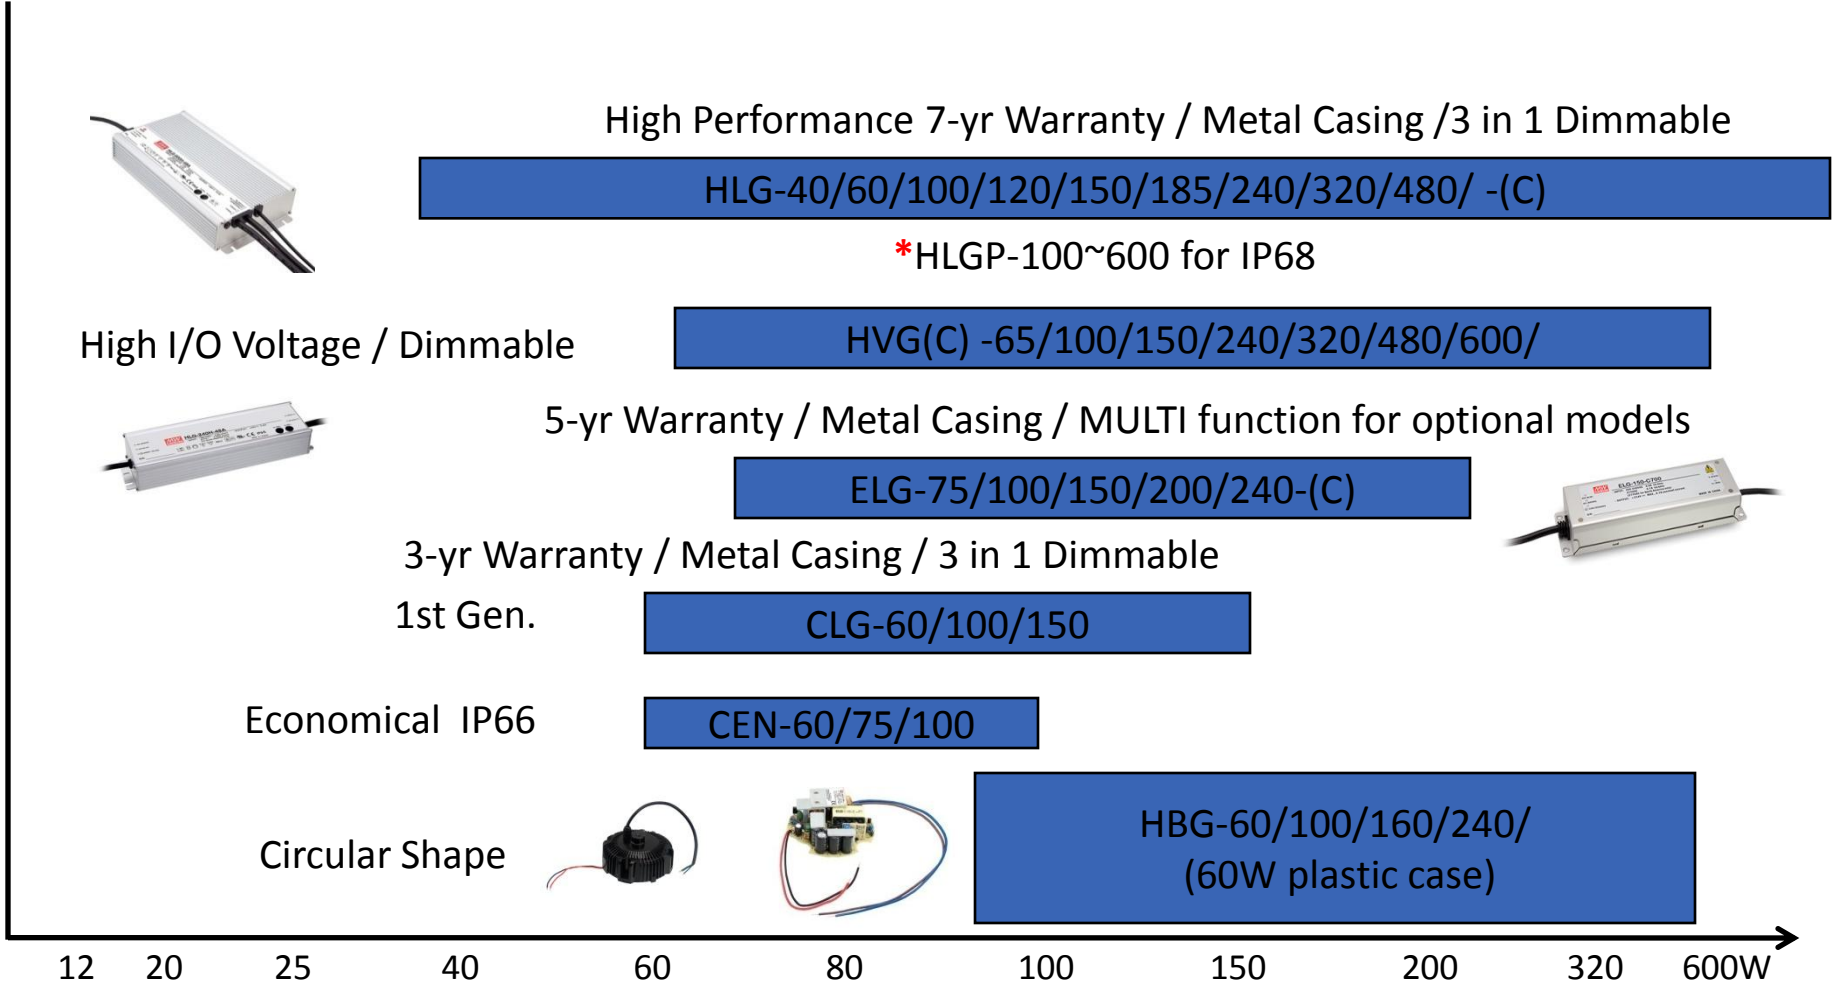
High Performance 7-yr Warranty / Metal Casing /3 in 1 Dimmable

HLG-40/60/100/120/150/185/240/320/480/ -(C)

*HLGP-100~600 for IP68

High I/O Voltage / Dimmable

HVG(C) -65/100/150/240/320/480/600/

5-yr Warranty / Metal Casing / MULTI function for optional models

ELG-75/100/150/200/240-(C)

3-yr Warranty / Metal Casing / 3 in 1 Dimmable

1st Gen.

CLG-60/100/150

Economical IP66

CEN-60/75/100

Circular Shape

HBG-60/100/160/240/
(60W plastic case)

12 20 25 40 60 80 100 150 200 320 600W